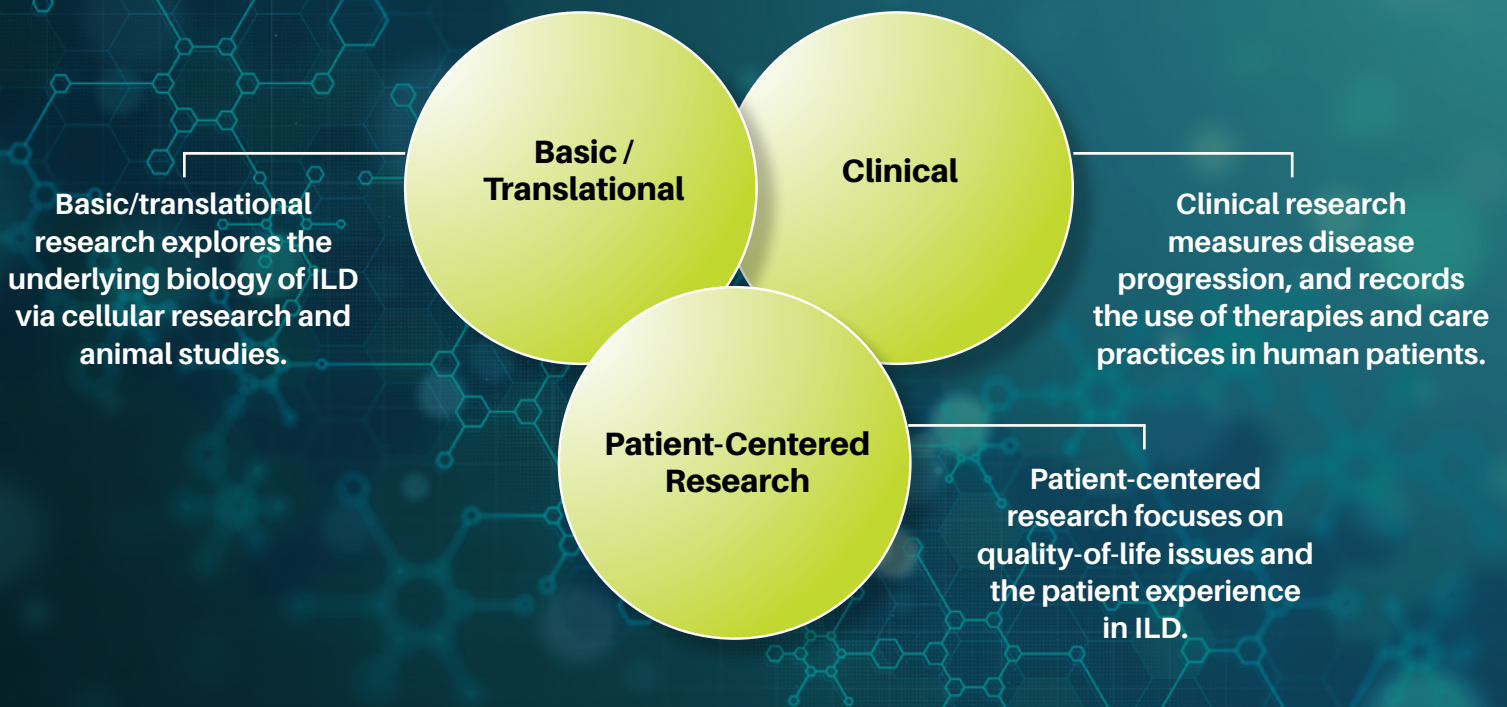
Basic/translational research explores the underlying biology of ILD via cellular research and animal studies.

Basic / Translational

Clinical

Clinical research measures disease progression, and records the use of therapies and care practices in human patients.

Patient-Centered Research

Patient-centered research focuses on quality-of-life issues and the patient experience in ILD.